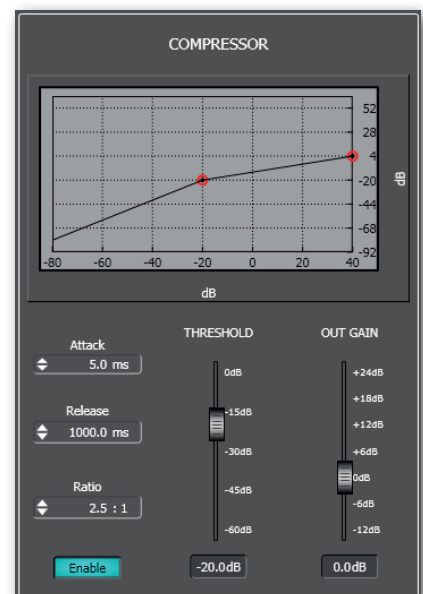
COMPRESSOR

52
28
4
-20
-44
-68
-92
dB
-80
-60
-40
-20
0
20
40
dB

Attack
5.0 ms

Release
1000.0 ms

Ratio
2.5 : 1

Enable

THRESHOLD
0dB
-15dB
-30dB
-45dB
-60dB
-20.0dB

OUT GAIN
+24dB
+18dB
+12dB
+6dB
0dB
-6dB
-12dB
0.0dB